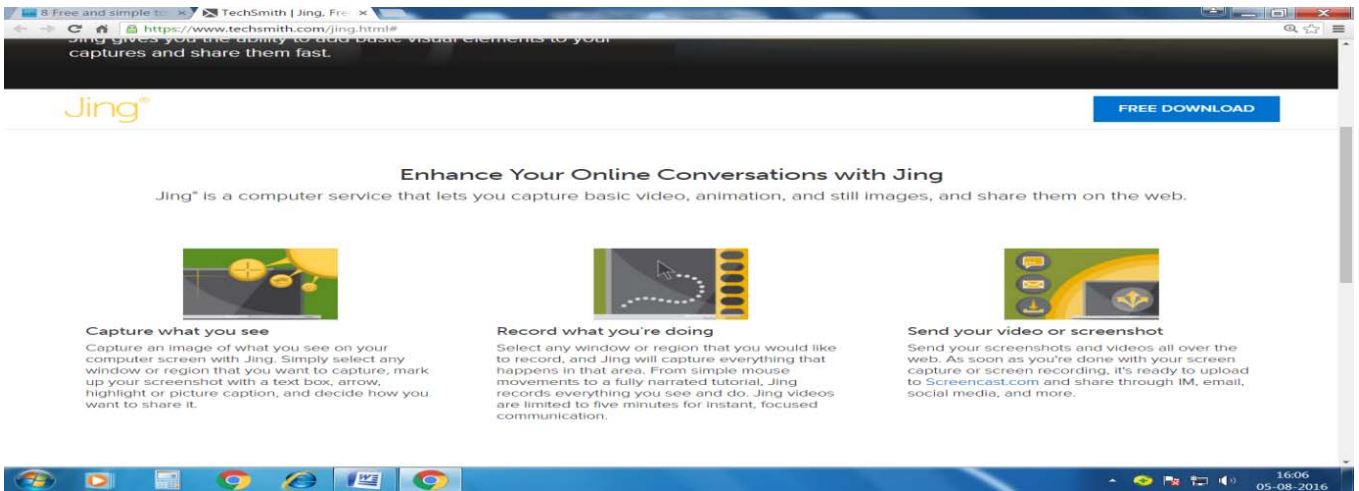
8 Free and simple to ×
TechSmith | Jing, Fre ×

https://www.techsmith.com/jing.html#

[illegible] captures and share them fast.

Jing®

FREE DOWNLOAD

Enhance Your Online Conversations with Jing

Jing® is a computer service that lets you capture basic video, animation, and still images, and share them on the web.

Capture what you see

Capture an image of what you see on your computer screen with Jing. Simply select any window or region that you want to capture, mark up your screenshot with a text box, arrow, highlight or picture caption, and decide how you want to share it.

Record what you're doing

Select any window or region that you would like to record, and Jing will capture everything that happens in that area. From simple mouse movements to a fully narrated tutorial, Jing records everything you see and do. Jing videos are limited to five minutes for instant, focused communication.

Send your video or screenshot

Send your screenshots and videos all over the web. As soon as you're done with your screen capture or screen recording, it's ready to upload to Screencast.com and share through IM, email, social media, and more.

16:06
05-08-2016